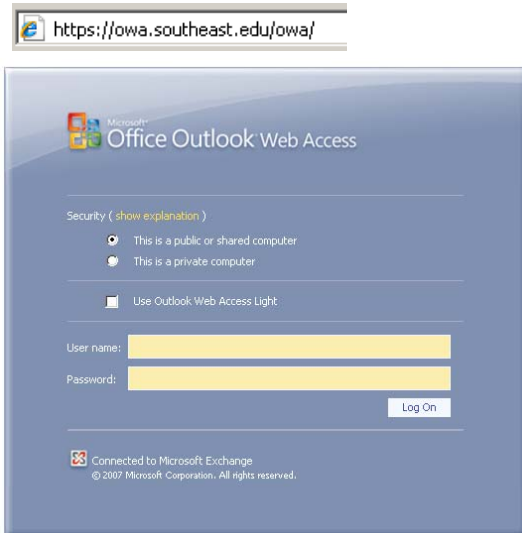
https://owa.southeast.edu/owa/

Microsoft® Office Outlook® Web Access

Security ( show explanation )

This is a public or shared computer

This is a private computer

Use Outlook Web Access Light

User name:

Password:

Log On

Connected to Microsoft Exchange
© 2007 Microsoft Corporation. All rights reserved.